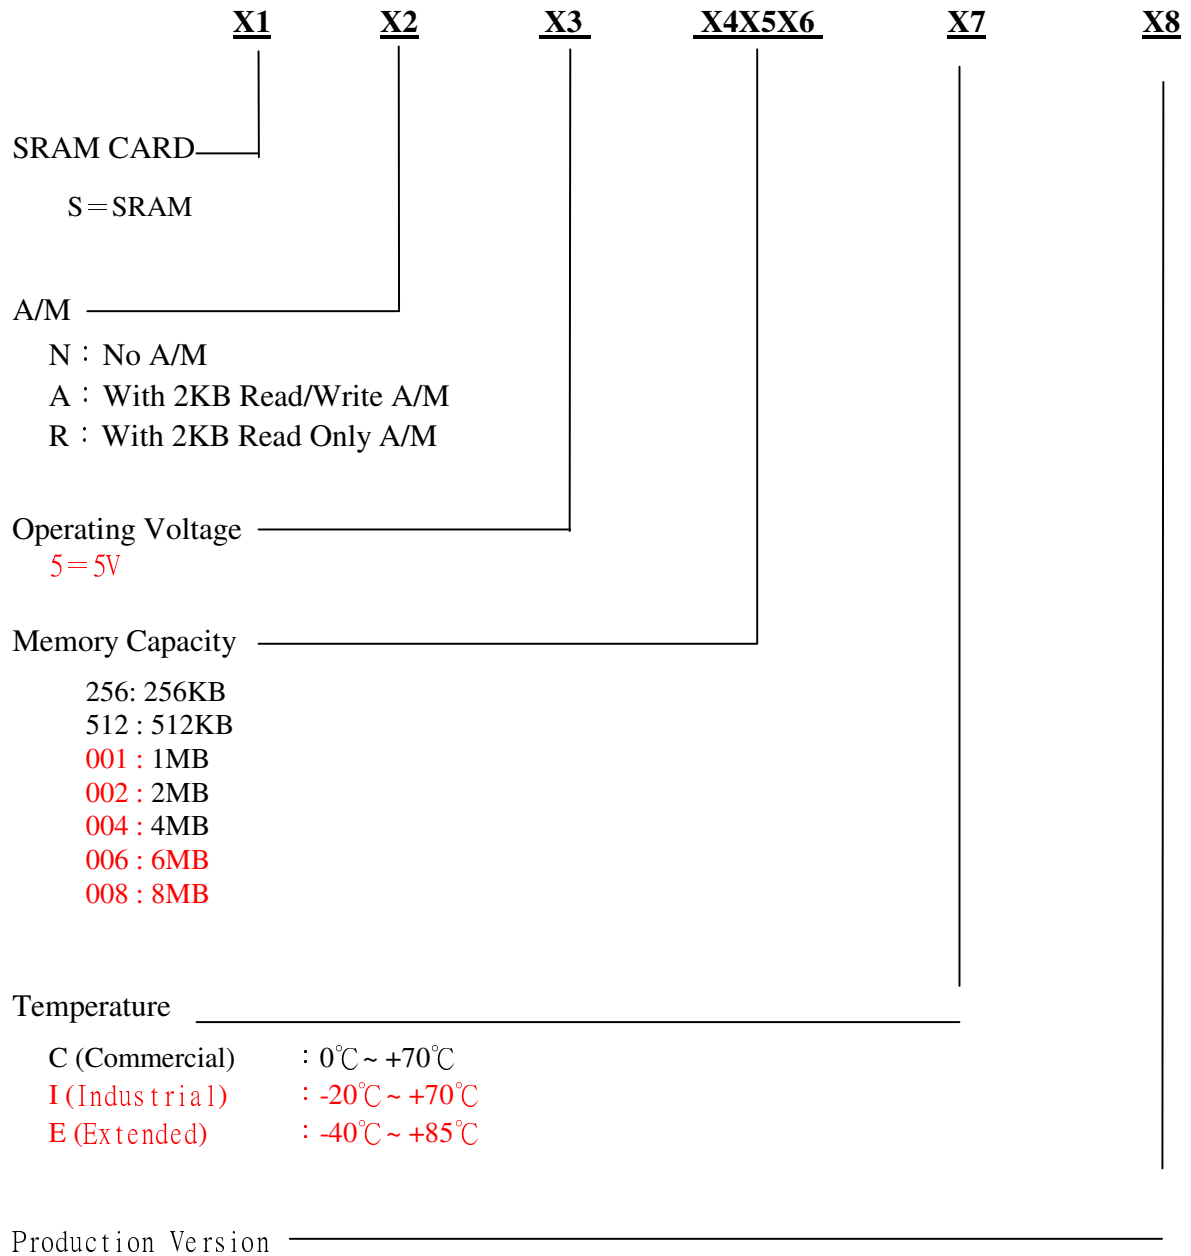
X1 X2 X3 X4X5X6 X7 X8

SRAM CARD

S＝SRAM

A/M

N： No A/M
A： With 2KB Read/Write A/M
R： With 2KB Read Only A/M

Operating Voltage

5＝5V

Memory Capacity

256: 256KB
512 : 512KB
001 : 1MB
002 : 2MB
004 : 4MB
006 : 6MB
008 : 8MB

Temperature

C (Commercial) ：0℃ ~ +70℃
I (Industrial) ：-20℃ ~ +70℃
E (Extended) ：-40℃ ~ +85℃

Production Version